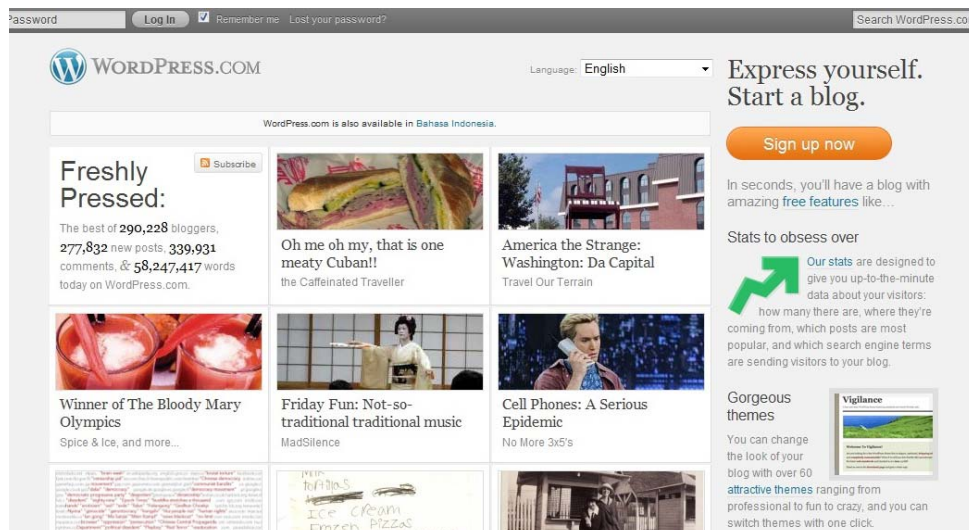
assword Log In Remember me Lost your password? Search WordPress.co

WORDPRESS.COM

Language: English

Express yourself. Start a blog.

WordPress.com is also available in Bahasa Indonesia.

Sign up now

Freshly Pressed:

Subscribe

The best of 290,228 bloggers, 277,832 new posts, 339,931 comments, & 58,247,417 words today on WordPress.com.

Oh me oh my, that is one meaty Cuban!!

the Caffeinated Traveller

America the Strange: Washington: Da Capital

Travel Our Terrain

In seconds, you'll have a blog with amazing free features like…

Stats to obsess over

Our stats are designed to give you up-to-the-minute data about your visitors: how many there are, where they're coming from, which posts are most popular, and which search engine terms are sending visitors to your blog.

Winner of The Bloody Mary Olympics

Spice & Ice, and more…

Friday Fun: Not-so-traditional traditional music

MadSilence

Cell Phones: A Serious Epidemic

No More 3x5's

Gorgeous themes

Vigilance

You can change the look of your blog with over 60 attractive themes ranging from professional to fun to crazy, and you can switch themes with one click.

tortillas
Ice Cream
Frozen Pizzas